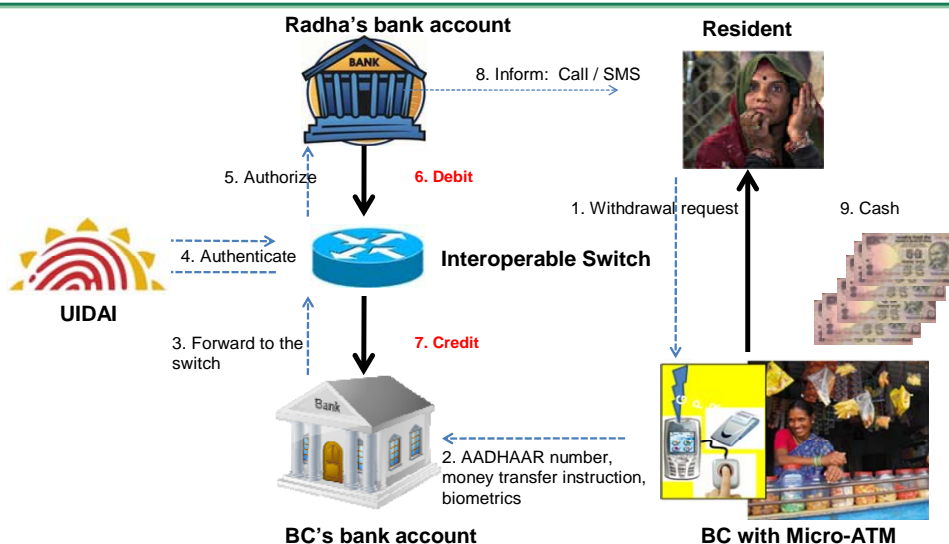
Radha's bank account

BANK

8. Inform: Call / SMS

Resident

5. Authorize

6. Debit

1. Withdrawal request

9. Cash

4. Authenticate

Interoperable Switch

UIDAI

3. Forward to the switch

7. Credit

Bank

2. AADHAAR number, money transfer instruction, biometrics

BC's bank account

BC with Micro-ATM